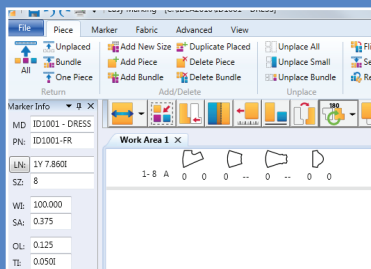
Easy Marking - [C:\DEMO2016\ID1001 - DRESS

File
Piece
Marker
Fabric
Advanced
View

All
Unplaced
Bundle
One Piece
Return

Add New Size
Add Piece
Add Bundle
Duplicate Placed
Delete Piece
Delete Bundle
Add/Delete

Unplace All
Unplace Small
Unplace Bundle
Unplace

Fli
Se
Re

Marker Info
MD: ID1001 - DRESS
PN: ID1001-FR
LN: 1Y 7.860I
SZ: 8
WI: 100.000
SA: 0.375
OL: 0.125
TI: 0.050I

180

Work Area 1

1- 8 A 0 0 0 -- 0 0 -- 0 0